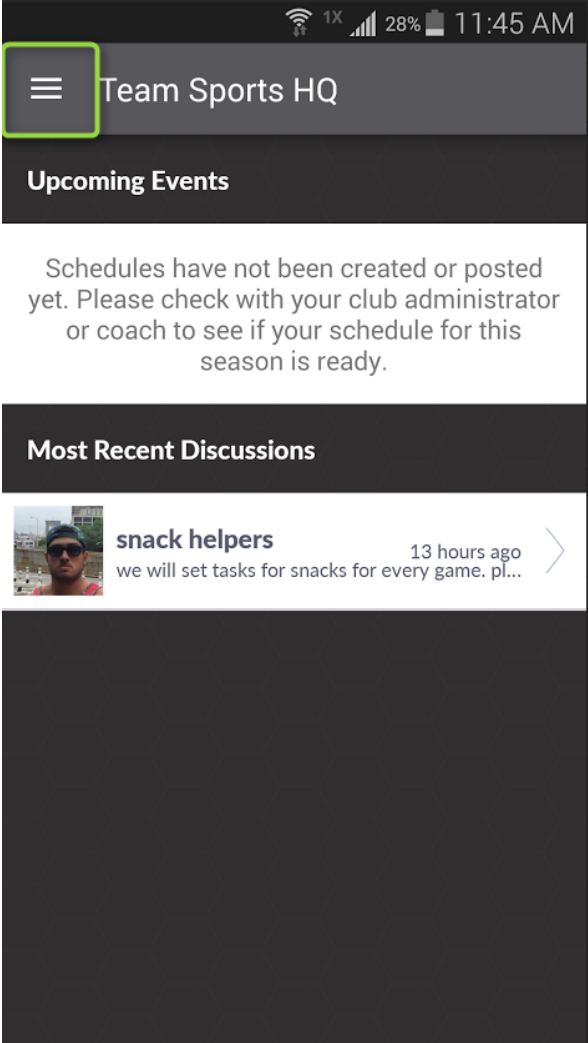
1X 28% 11:45 AM

Team Sports HQ

Upcoming Events

Schedules have not been created or posted yet. Please check with your club administrator or coach to see if your schedule for this season is ready.

Most Recent Discussions

snack helpers
13 hours ago
we will set tasks for snacks for every game. pl...